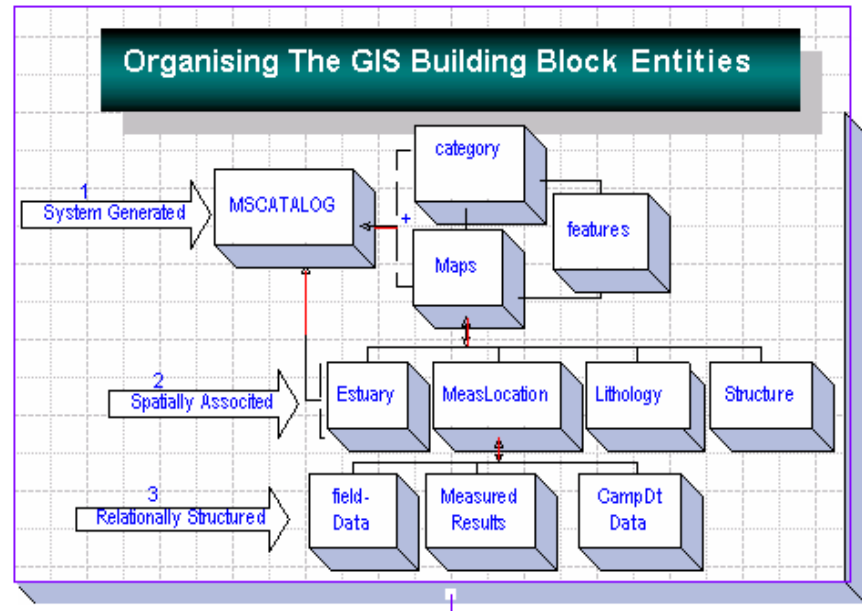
Organising The GIS Building Block Entities

1
System Generated

MSCATALOG

+

category

features

Maps

2
Spatially Associted

Estuary

MeasLocation

Lithology

Structure

3
Relationally Structured

field-Data

Measured Results

CampDt Data